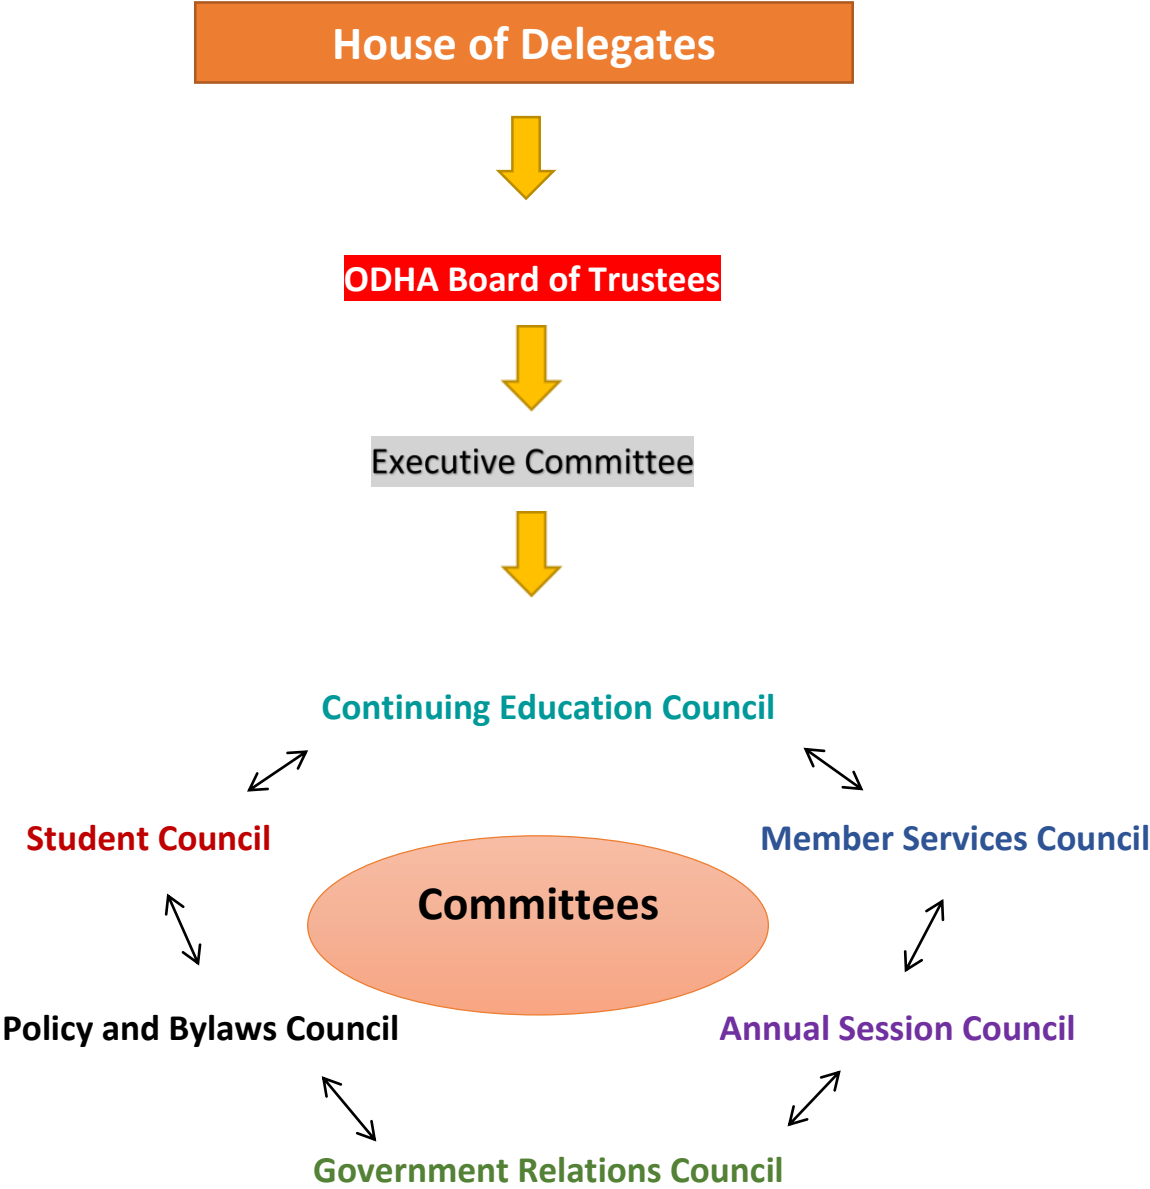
House of Delegates

ODHA Board of Trustees

Executive Committee

Continuing Education Council

Student Council

Member Services Council

Committees

Policy and Bylaws Council

Annual Session Council

Government Relations Council